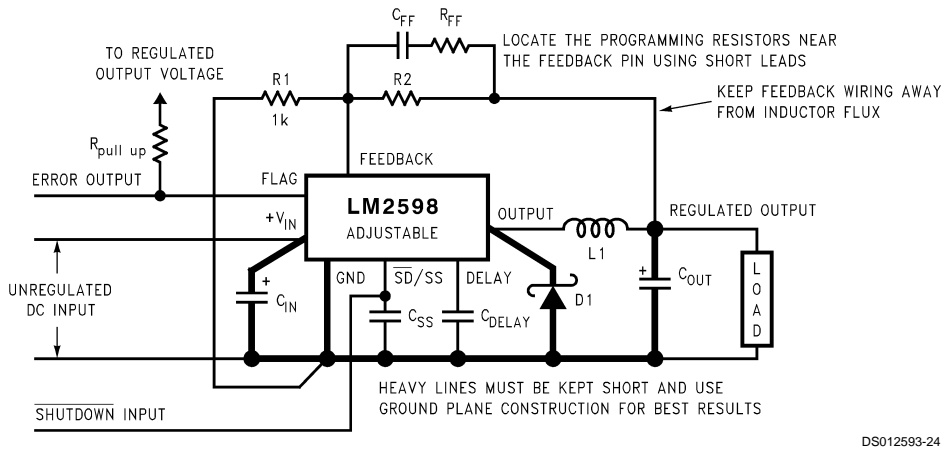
TO REGULATED OUTPUT VOLTAGE

$C_{FF}$ $R_{FF}$

LOCATE THE PROGRAMMING RESISTORS NEAR THE FEEDBACK PIN USING SHORT LEADS

R1
1k

R2

KEEP FEEDBACK WIRING AWAY FROM INDUCTOR FLUX

$R_{pull\ up}$

FEEDBACK

ERROR OUTPUT

FLAG

LM2598
ADJUSTABLE

$+V_{IN}$

OUTPUT

L1

REGULATED OUTPUT

UNREGULATED DC INPUT

GND

$\overline{SD}$/SS

DELAY

$C_{IN}$

$C_{SS}$

$C_{DELAY}$

D1

$C_{OUT}$

L O A D

HEAVY LINES MUST BE KEPT SHORT AND USE GROUND PLANE CONSTRUCTION FOR BEST RESULTS

$\overline{SHUTDOWN}$ INPUT

DS012593-24